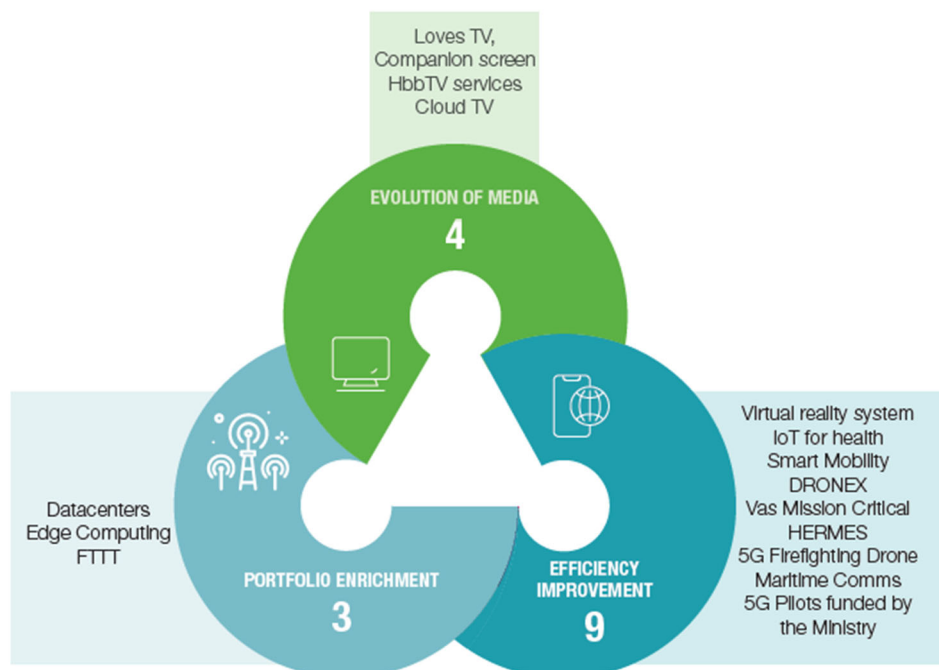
Loves TV,
Companion screen
HbbTV services
Cloud TV

EVOLUTION OF MEDIA
4

Datacenters
Edge Computing
FTTT

PORTFOLIO ENRICHMENT
3

EFFICIENCY IMPROVEMENT
9

Virtual reality system
IoT for health
Smart Mobility
DRONEX
Vas Mission Critical
HERMES
5G Firefighting Drone
Maritime Comms
5G Pilots funded by the Ministry